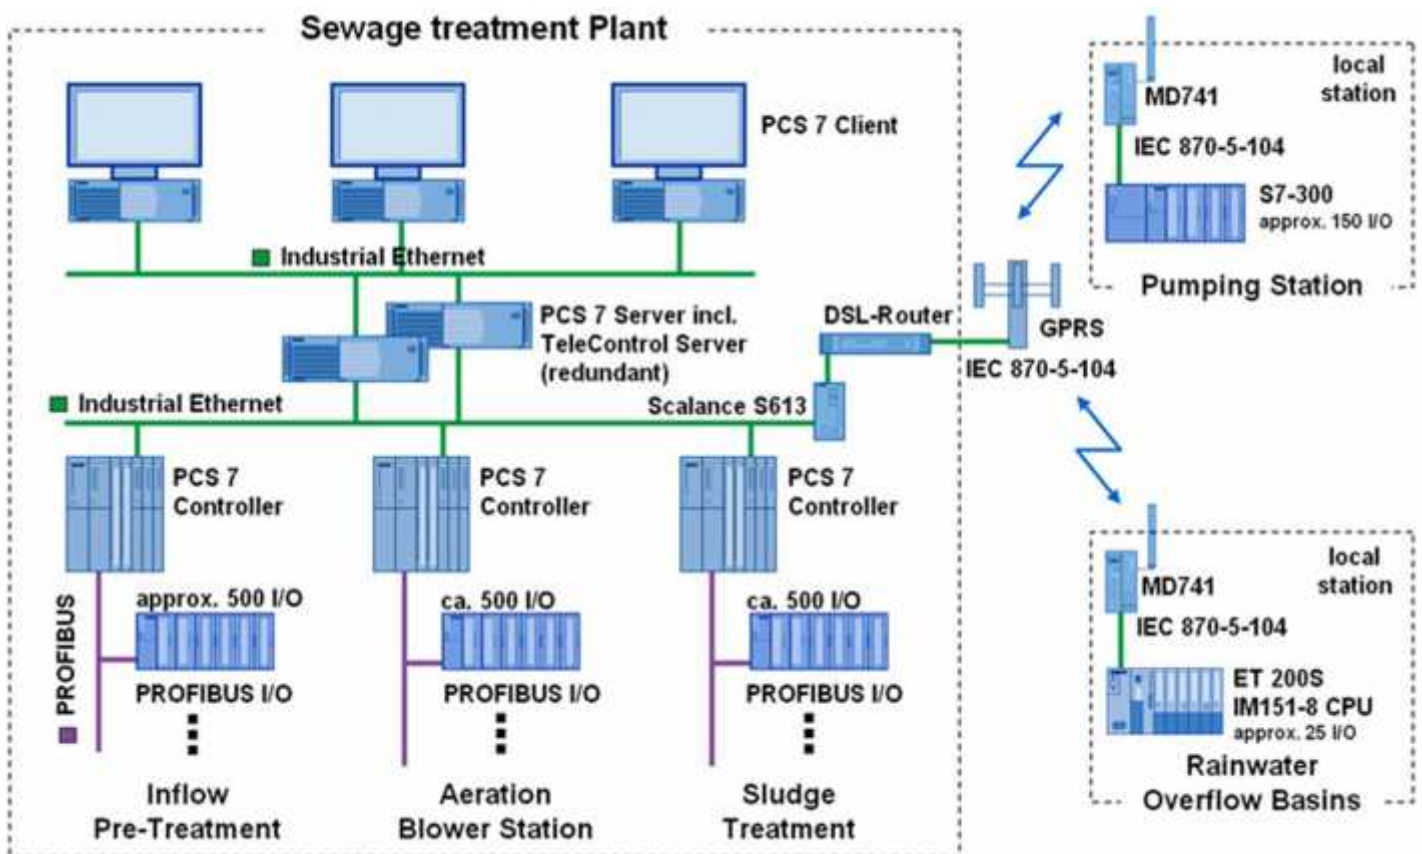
Sewage treatment Plant

PCS 7 Client

Industrial Ethernet

PCS 7 Server incl. TeleControl Server (redundant)

Industrial Ethernet

DSL-Router

Scalance S613

GPRS

IEC 870-5-104

MD741

local station

IEC 870-5-104

S7-300
approx. 150 I/O

Pumping Station

PCS 7 Controller

PCS 7 Controller

PCS 7 Controller

PROFIBUS

approx. 500 I/O

ca. 500 I/O

ca. 500 I/O

PROFIBUS I/O

PROFIBUS I/O

PROFIBUS I/O

Inflow Pre-Treatment

Aeration Blower Station

Sludge Treatment

MD741

local station

IEC 870-5-104

ET 200S
IM151-8 CPU
approx. 25 I/O

Rainwater Overflow Basins